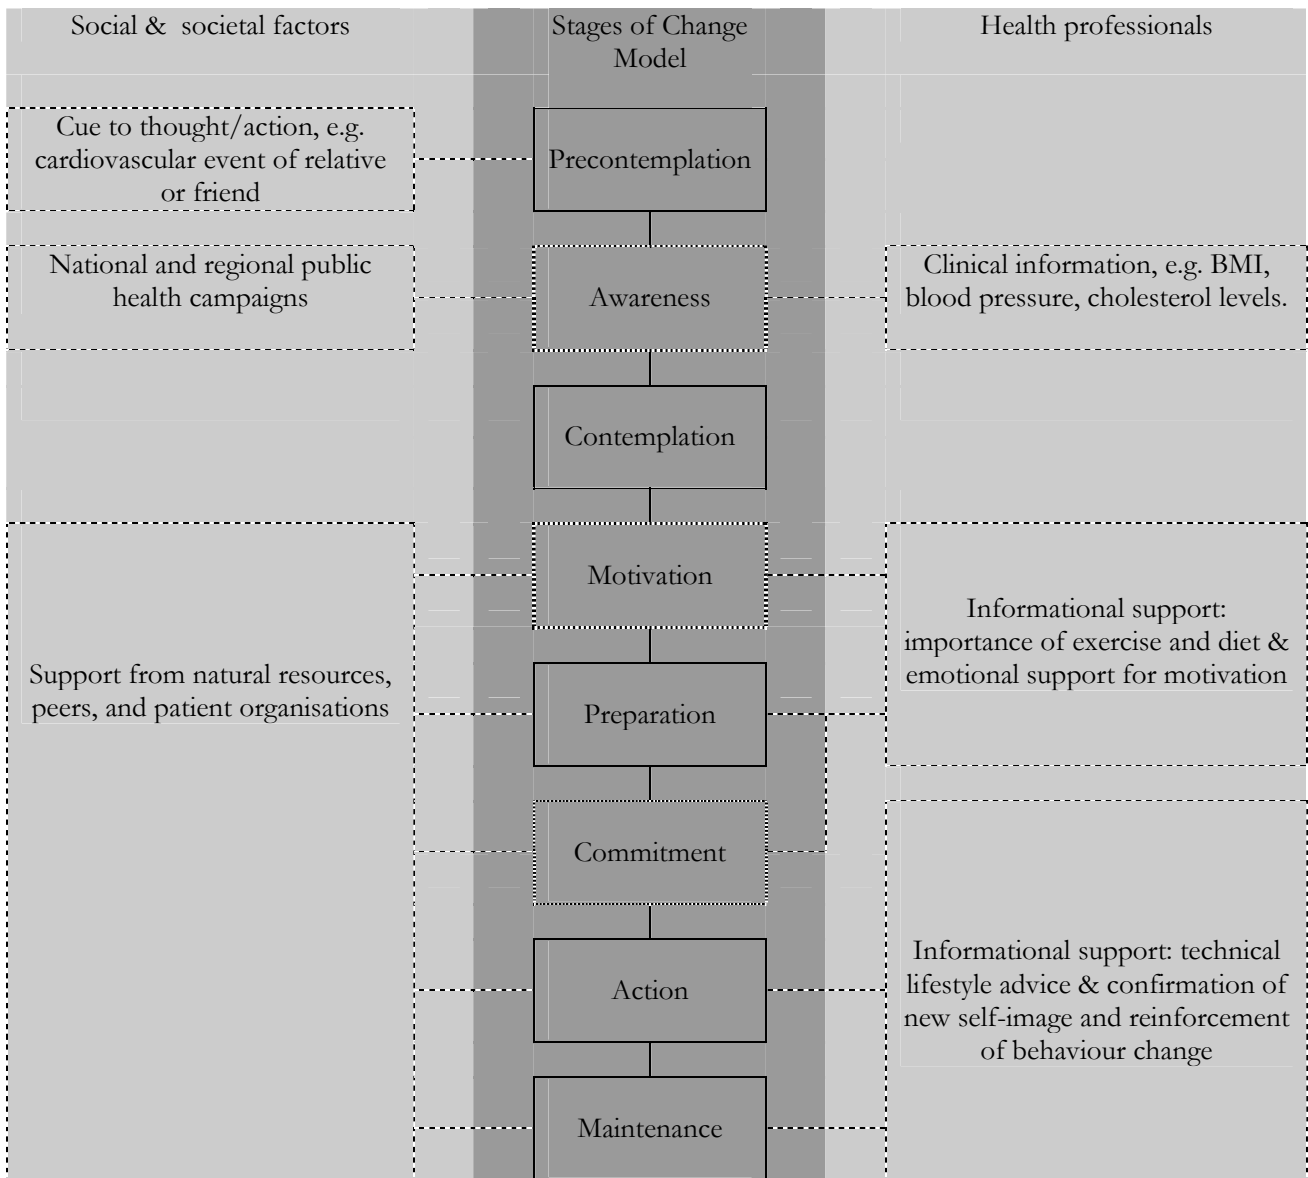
Social & societal factors

Stages of Change Model

Health professionals

Cue to thought/action, e.g. cardiovascular event of relative or friend

Precontemplation

National and regional public health campaigns

Awareness

Clinical information, e.g. BMI, blood pressure, cholesterol levels.

Contemplation

Motivation

Informational support: importance of exercise and diet & emotional support for motivation

Support from natural resources, peers, and patient organisations

Preparation

Commitment

Action

Informational support: technical lifestyle advice & confirmation of new self-image and reinforcement of behaviour change

Maintenance